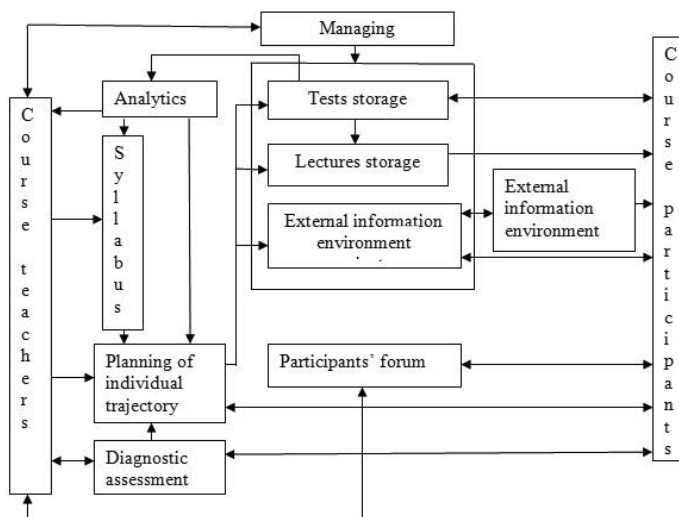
Managing

Course teachers

Analytics

Syllabus

Tests storage

Lectures storage

External information environment

External information environment

Course participants

Planning of individual trajectory

Participants' forum

Diagnostic assessment